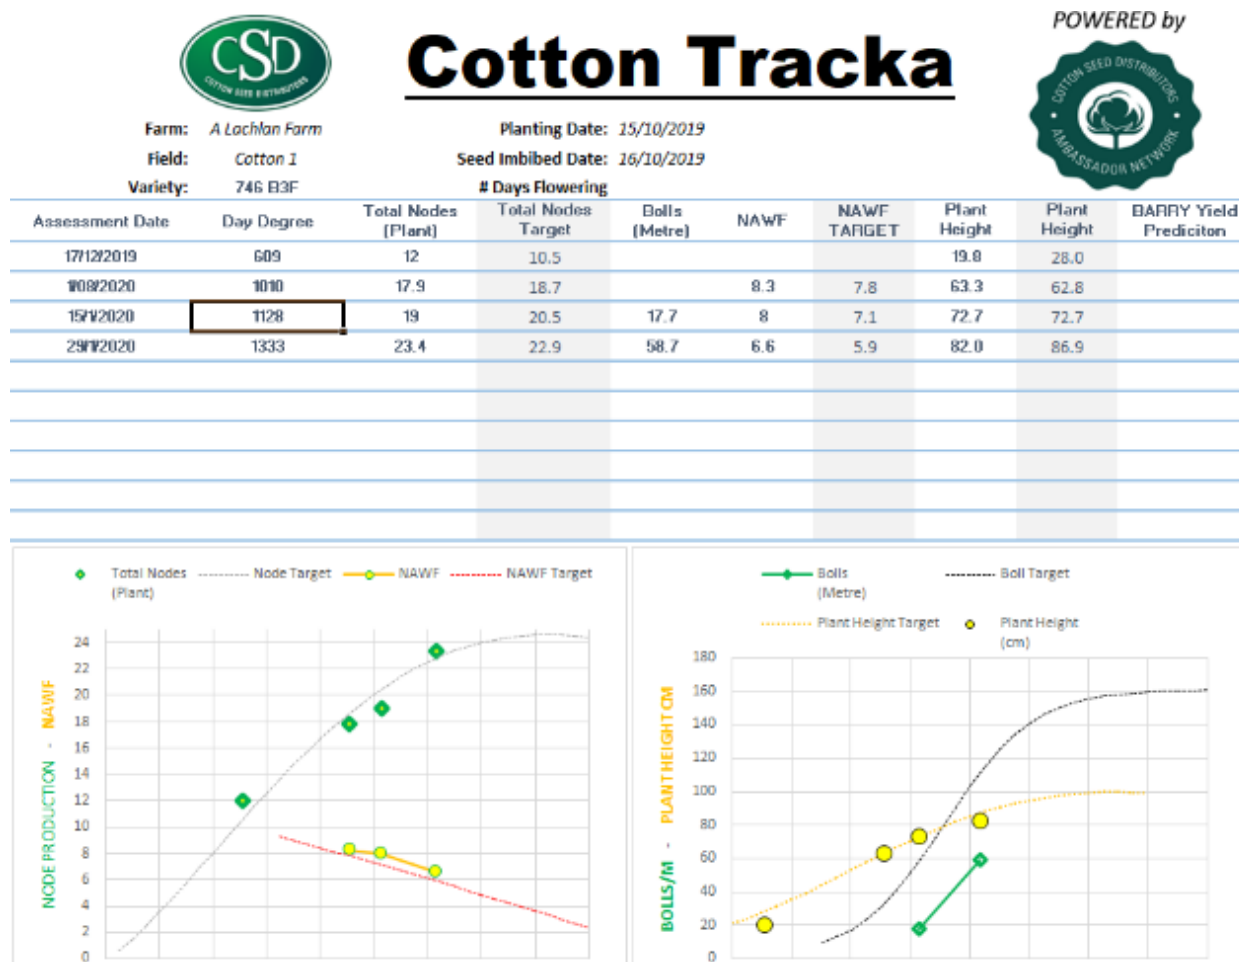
CSD
COTTON SEED DISTRIBUTORS

Cotton Tracka

POWERED by
COTTON SEED DISTRIBUTORS AMBASSADOR NETWORK

Farm: A Lachlan Farm
Field: Cotton 1
Variety: 746 B3F

Planting Date: 15/10/2019
Seed Imbibed Date: 16/10/2019
# Days Flowering

| Assessment Date | Day Degree | Total Nodes (Plant) | Total Nodes Target | Bolls (Metre) | NAWF | NAWF TARGET | Plant Height | Plant Height | BARRY Yield Prediciton |
|---|---|---|---|---|---|---|---|---|---|
| 17/12/2019 | 609 | 12 | 10.5 | | | | 19.8 | 28.0 | |
| 1/08/2020 | 1010 | 17.9 | 18.7 | | 8.3 | 7.8 | 63.3 | 62.8 | |
| 15/1/2020 | 1128 | 19 | 20.5 | 17.7 | 8 | 7.1 | 72.7 | 72.7 | |
| 29/1/2020 | 1333 | 23.4 | 22.9 | 58.7 | 6.6 | 5.9 | 82.0 | 86.9 | |

Total Nodes (Plant)
Node Target
NAWF
NAWF Target

NODE PRODUCTION - NAWF
24
22
20
18
16
14
12
10
8
6
4
2
0

Bolls (Metre)
Boll Target
Plant Height Target
Plant Height (cm)

BOLLS/M - PLANT HEIGHT CM
180
160
140
120
100
80
60
40
20
0